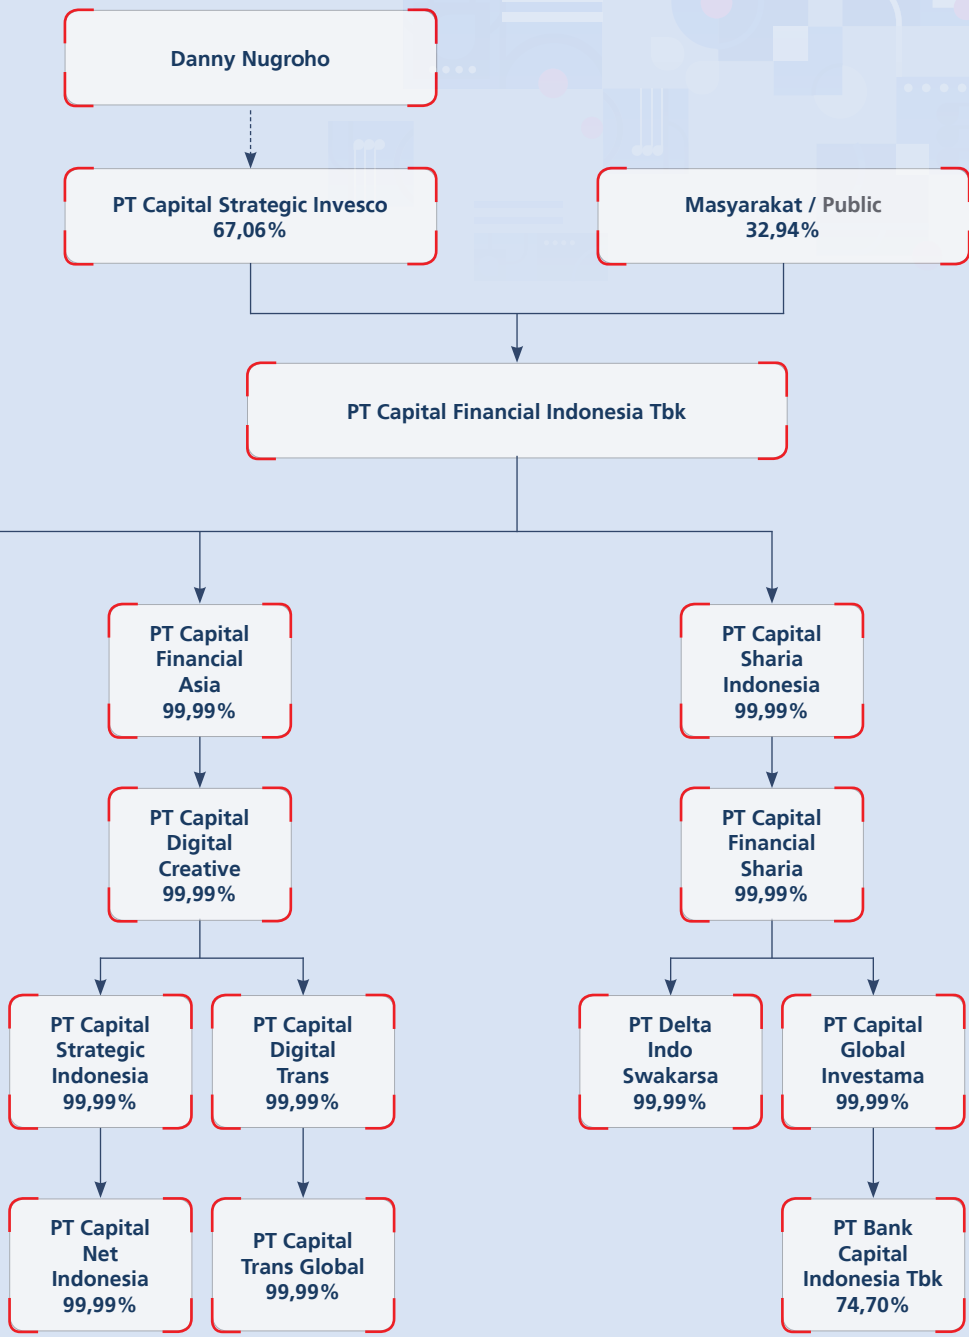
Danny Nugroho

PT Capital Strategic Invesco
67,06%

Masyarakat / Public
32,94%

PT Capital Financial Indonesia Tbk

PT Capital Financial Asia
99,99%

PT Capital Sharia Indonesia
99,99%

PT Capital Digital Creative
99,99%

PT Capital Financial Sharia
99,99%

PT Capital Strategic Indonesia
99,99%

PT Capital Digital Trans
99,99%

PT Delta Indo Swakarsa
99,99%

PT Capital Global Investama
99,99%

PT Capital Net Indonesia
99,99%

PT Capital Trans Global
99,99%

PT Bank Capital Indonesia Tbk
74,70%